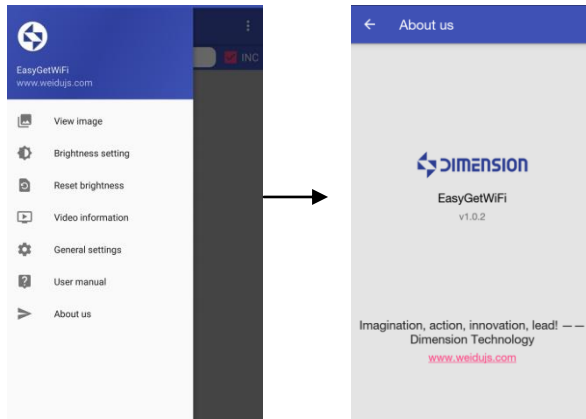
EasyGetWiFi
www.weidujs.com

INC

View image

Brightness setting

Reset brightness

Video information

General settings

User manual

About us

About us

DIMENSION

EasyGetWiFi

v1.0.2

Imagination, action, innovation, lead! ——Dimension Technology

www.weidujs.com